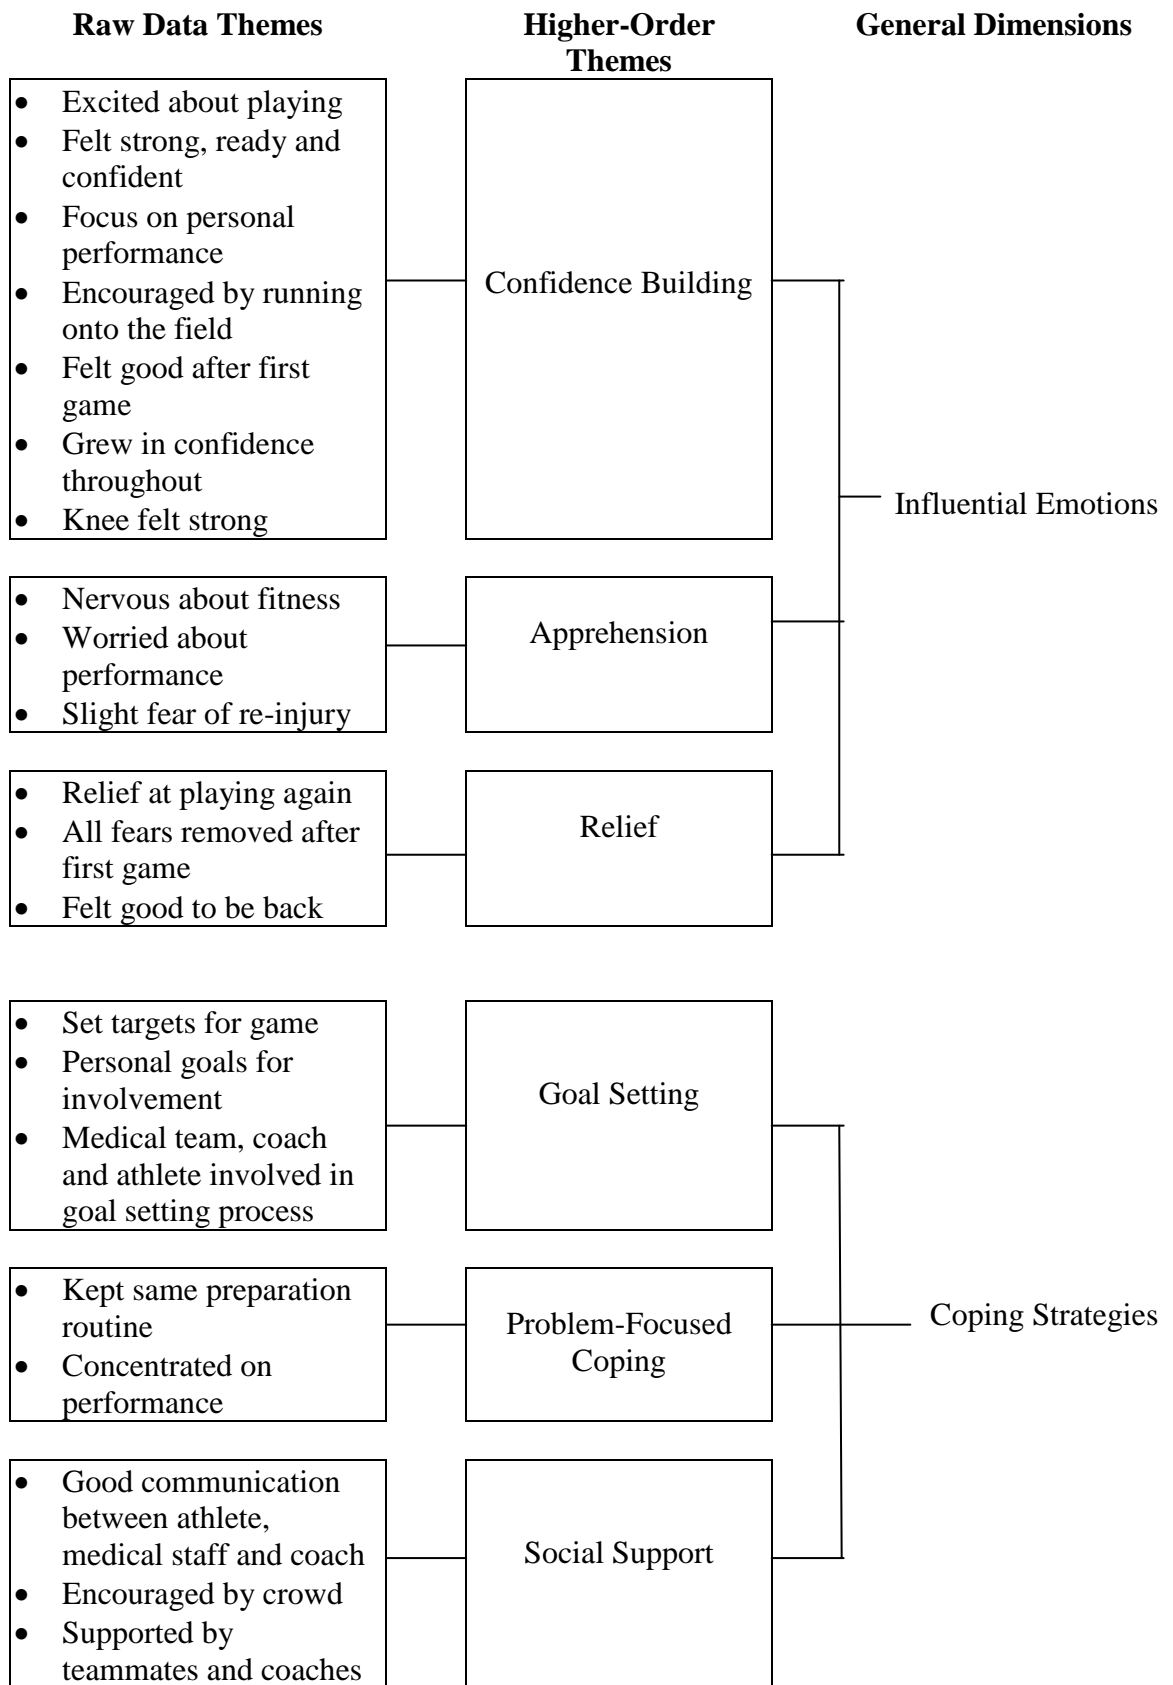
Raw Data Themes

Higher-Order Themes

General Dimensions

- Excited about playing
- Felt strong, ready and confident
- Focus on personal performance
- Encouraged by running onto the field
- Felt good after first game
- Grew in confidence throughout
- Knee felt strong

Confidence Building

- Nervous about fitness
- Worried about performance
- Slight fear of re-injury

Apprehension

- Relief at playing again
- All fears removed after first game
- Felt good to be back

Relief

Influential Emotions

- Set targets for game
- Personal goals for involvement
- Medical team, coach and athlete involved in goal setting process

Goal Setting

- Kept same preparation routine
- Concentrated on performance

Problem-Focused Coping

- Good communication between athlete, medical staff and coach
- Encouraged by crowd
- Supported by teammates and coaches

Social Support

Coping Strategies